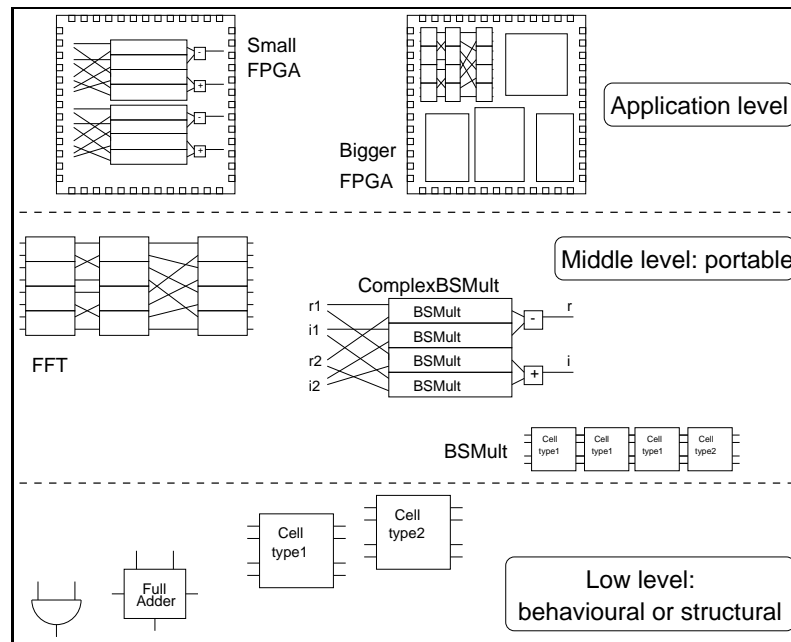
Small FPGA

Bigger FPGA

Application level

Middle level: portable

ComplexBSMult

r1
i1
r2
i2

BSMult
BSMult
BSMult
BSMult

-
+

r
i

FFT

BSMult

Cell type1
Cell type1
Cell type1
Cell type2

Cell type1

Cell type2

Full Adder

Low level: behavioural or structural